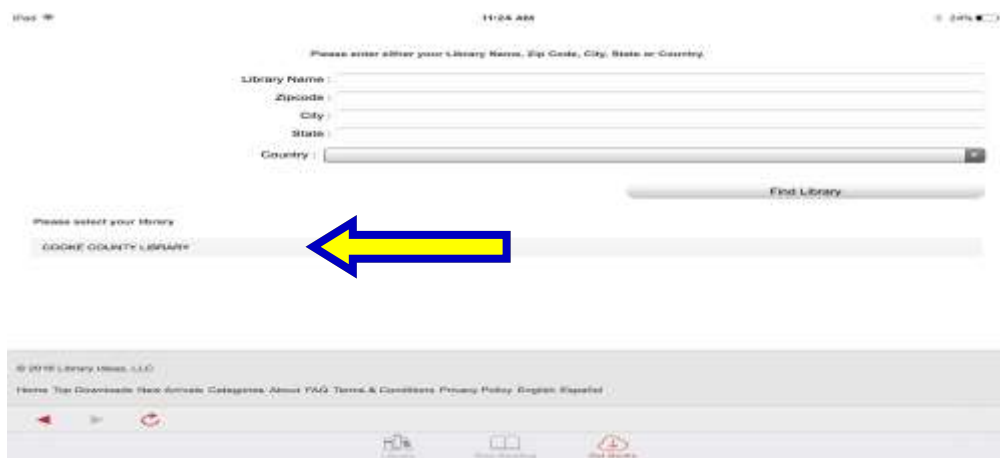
iPad

11:24 AM

24%

Please enter either your Library Name, Zip Code, City, State or Country.

Library Name :

Zipcode :

City :

State :

Country :

Find Library

Please select your library

COOKE COUNTY LIBRARY

© 2016 Library Ideas, LLC

Home Top Downloads New Arrivals Categories About FAQ Terms & Conditions Privacy Policy English Español

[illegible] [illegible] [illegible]